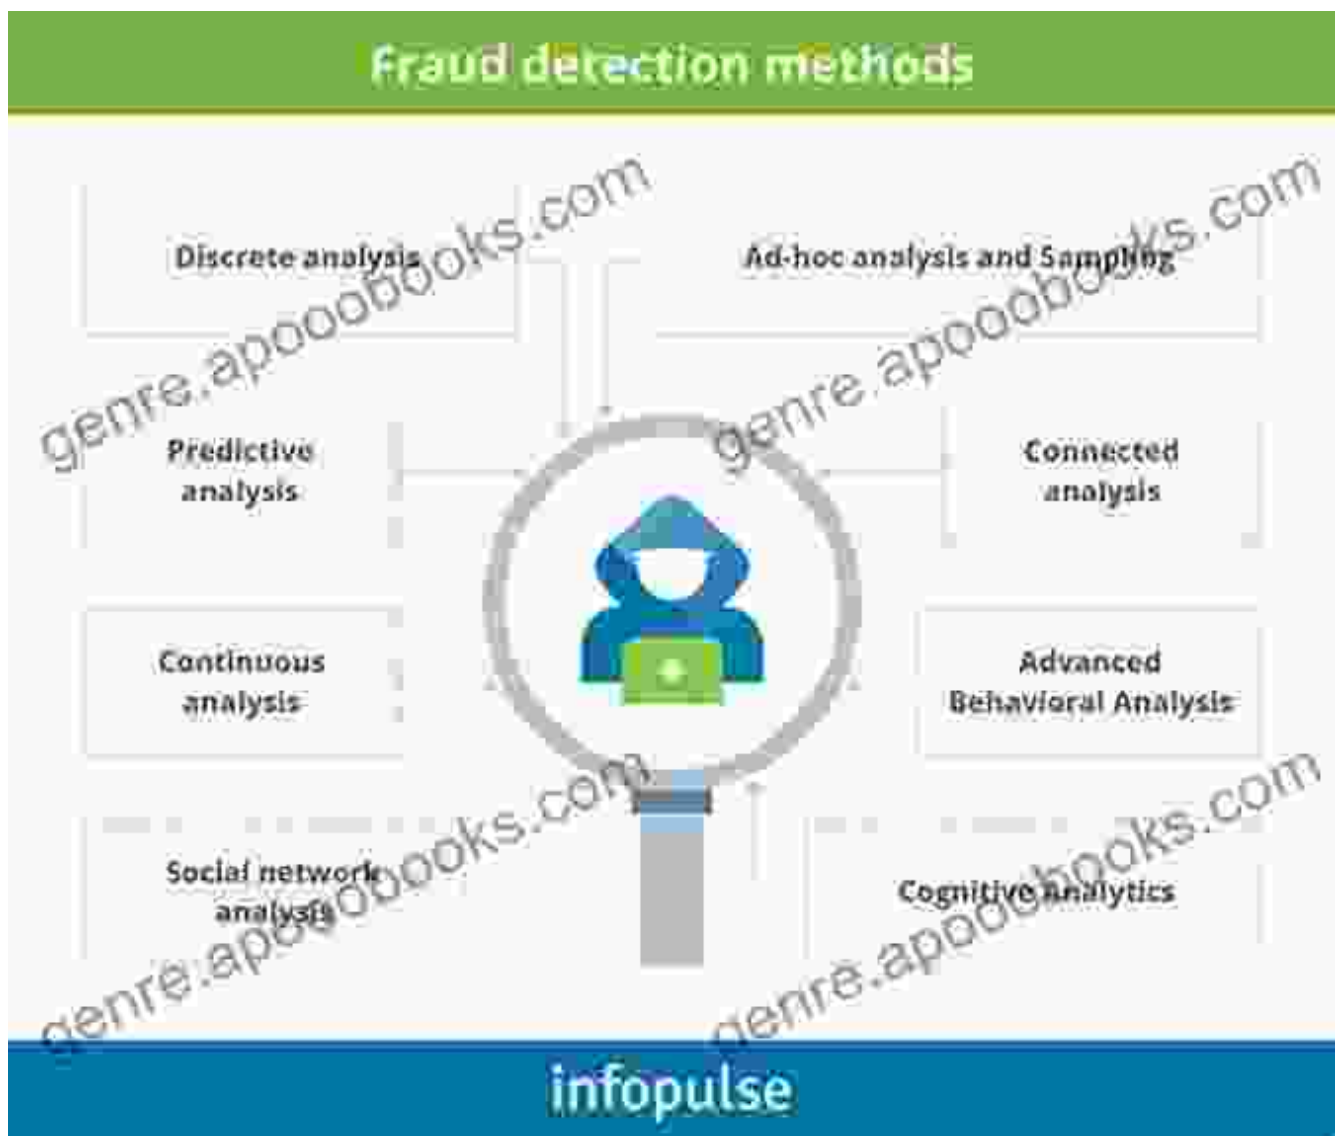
Fraud detection methods

Discrete analysis

Ad-hoc analysis and Sampling

Predictive analysis

Connected analysis

Continuous analysis

Advanced Behavioral Analysis

Social network analysis

Cognitive analytics

genre.apooobooks.com

genre.apooobooks.com

genre.apooobooks.com

genre.apooobooks.com

infopulse